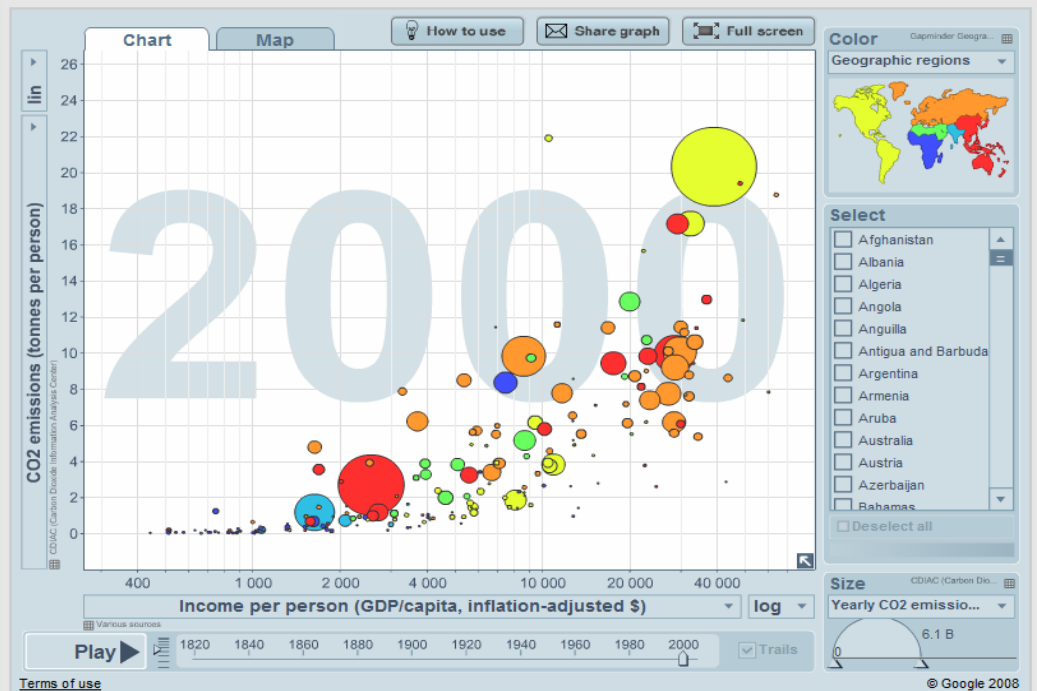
Chart
Map
How to use
Share graph
Full screen
Color
Gapminder Geogra...
Geographic regions

lin
26
24
22
20
18
16
14
12
10
8
6
4
2
0
CO2 emissions (tonnes per person)
CDIAC (Carbon Dioxide Information Analysis Center)

2000

400
1 000
2 000
4 000
10 000
20 000
40 000
Income per person (GDP/capita, inflation-adjusted $)
log
Various sources

Select
Afghanistan
Albania
Algeria
Angola
Anguilla
Antigua and Barbuda
Argentina
Armenia
Aruba
Australia
Austria
Azerbaijan
Bahamas
Deselect all

Size
CDIAC (Carbon Dio...
Yearly CO2 emissio...
6.1 B
0

Play
1820
1840
1860
1880
1900
1920
1940
1960
1980
2000
Trails

Terms of use
© Google 2008